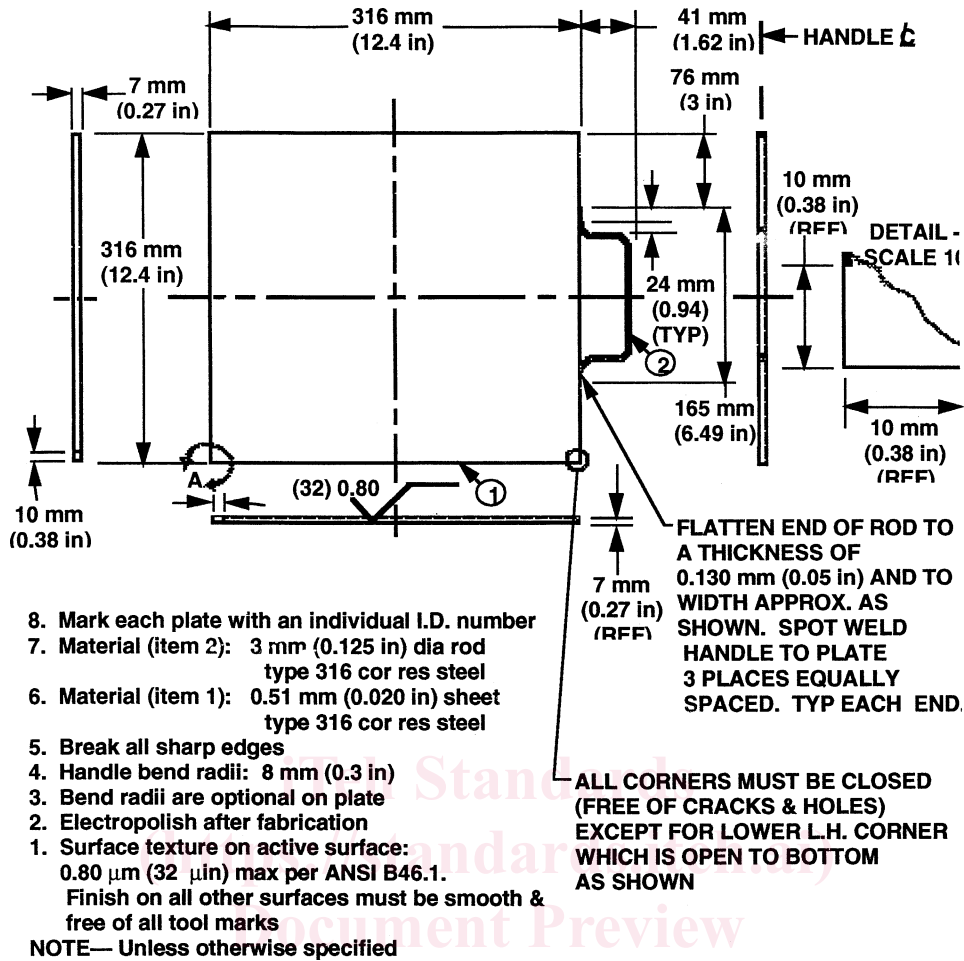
316 mm
(12.4 in)

41 mm
(1.62 in)

HANDLE ℄

7 mm
(0.27 in)

76 mm
(3 in)

10 mm
(0.38 in)
(REF)

DETAIL -
SCALE 1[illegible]

316 mm
(12.4 in)

24 mm
(0.94)
(TYP)

2

165 mm
(6.49 in)

10 mm
(0.38 in)
(REF)

A

(32) 0.80

1

10 mm
(0.38 in)

FLATTEN END OF ROD TO A THICKNESS OF 0.130 mm (0.05 in) AND TO WIDTH APPROX. AS SHOWN. SPOT WELD HANDLE TO PLATE 3 PLACES EQUALLY SPACED. TYP EACH END.

7 mm
(0.27 in)
(REF)

8. Mark each plate with an individual I.D. number
7. Material (item 2): 3 mm (0.125 in) dia rod type 316 cor res steel
6. Material (item 1): 0.51 mm (0.020 in) sheet type 316 cor res steel
5. Break all sharp edges
4. Handle bend radii: 8 mm (0.3 in)
3. Bend radii are optional on plate
2. Electropolish after fabrication
1. Surface texture on active surface: 0.80 μm (32 μin) max per ANSI B46.1. Finish on all other surfaces must be smooth & free of all tool marks
NOTE— Unless otherwise specified

ALL CORNERS MUST BE CLOSED (FREE OF CRACKS & HOLES) EXCEPT FOR LOWER L.H. CORNER WHICH IS OPEN TO BOTTOM AS SHOWN

iTeh Standards
(https://standards.iteh.ai)
Document Preview